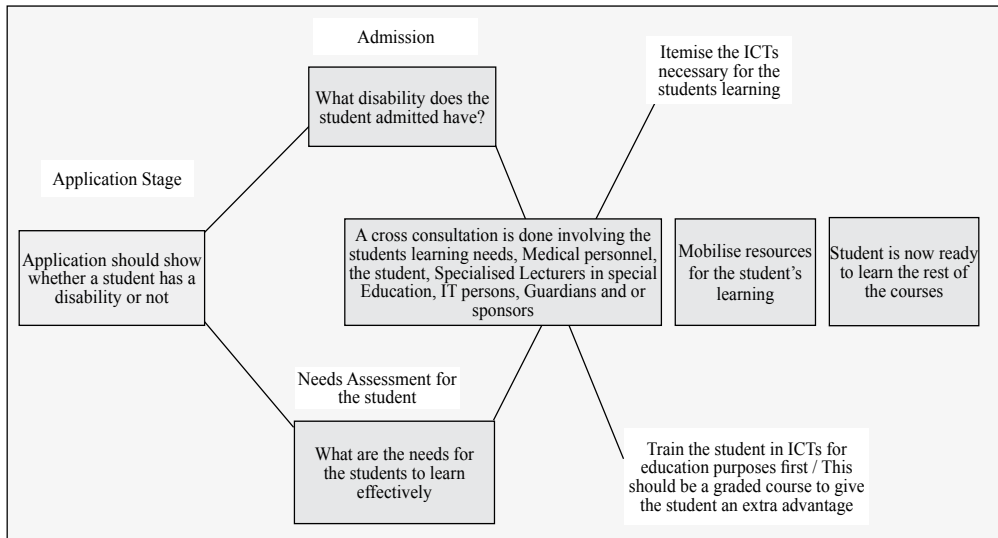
Admission

What disability does the student admitted have?

Itemise the ICTs necessary for the students learning

Application Stage

Application should show whether a student has a disability or not

A cross consultation is done involving the students learning needs, Medical personnel, the student, Specialised Lecturers in special Education, IT persons, Guardians and or sponsors

Mobilise resources for the student's learning

Student is now ready to learn the rest of the courses

Needs Assessment for the student

What are the needs for the students to learn effectively

Train the student in ICTs for education purposes first / This should be a graded course to give the student an extra advantage